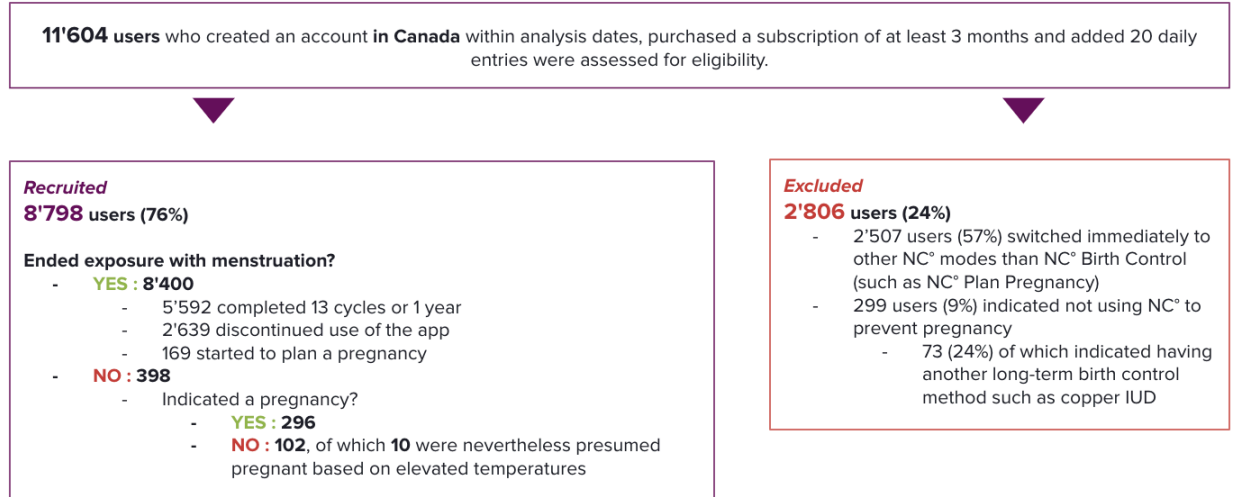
**11'604 users** who created an account **in Canada** within analysis dates, purchased a subscription of at least 3 months and added 20 daily entries were assessed for eligibility.

*Recruited*
**8'798 users (76%)**

**Ended exposure with menstruation?**
- **YES : 8'400**
  - 5'592 completed 13 cycles or 1 year
  - 2'639 discontinued use of the app
  - 169 started to plan a pregnancy
- **NO : 398**
  - Indicated a pregnancy?
    - **YES : 296**
    - **NO : 102**, of which **10** were nevertheless presumed pregnant based on elevated temperatures

*Excluded*
**2'806 users (24%)**
- 2'507 users (57%) switched immediately to other NC° modes than NC° Birth Control (such as NC° Plan Pregnancy)
- 299 users (9%) indicated not using NC° to prevent pregnancy
  - 73 (24%) of which indicated having another long-term birth control method such as copper IUD